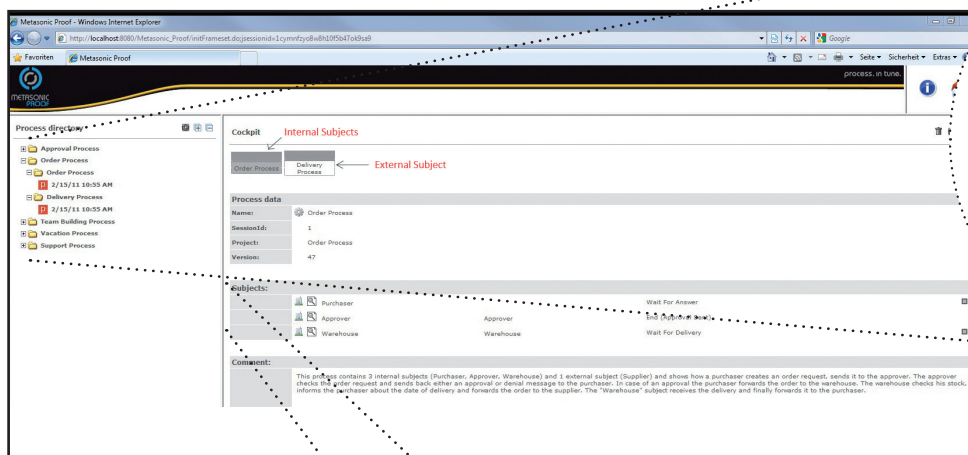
Metasonic Proof - Windows Internet Explorer

http://localhost:8080/Metasonic_Proof/initFrameset.do;jsessionid=1cymnfzyo8w8h10f5b47ok9sa9

Google

Favoriten | Metasonic Proof

Seite ▾ Sicherheit ▾ Extras ▾

METASONIC PROOF

process. in tune.

Process directory

Approval Process
Order Process
Order Process
2/15/11 10:55 AM
Delivery Process
2/15/11 10:55 AM
Team Building Process
Vacation Process
Support Process

Cockpit

Internal Subjects

Order Process | Delivery Process

External Subject

Process data

| Name: | Order Process |
|---|---|
| SessionId: | 1 |
| Project: | Order Process |
| Version: | 47 |

Subjects:

| Purchaser | | Wait For Answer |
|---|---|---|
| Approver | Approver | End (Approval Sent) |
| Warehouse | Warehouse | Wait For Delivery |

Comment:

This process contains 3 internal subjects (Purchaser, Approver, Warehouse) and 1 external subject (Supplier) and shows how a purchaser creates an order request, sends it to the approver. The approver checks the order request and sends back either an approval or denial message to the purchaser. In case of an approval the purchaser forwards the order to the warehouse. The warehouse checks his stock, informs the purchaser about the date of delivery and forwards the order to the supplier. The "Warehouse" subject receives the delivery and finally forwards it to the purchaser.